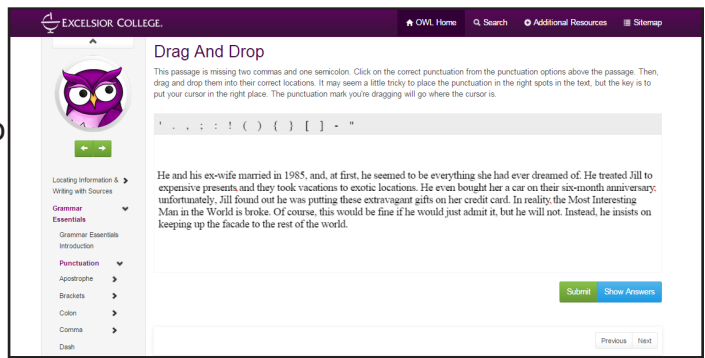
EXCELSIOR COLLEGE.

OWL Home Search Additional Resources Sitemap

Locating Information & Writing with Sources

Grammar Essentials

Grammar Essentials Introduction

Punctuation

Apostrophe

Brackets

Colon

Comma

Dash

Drag And Drop

This passage is missing two commas and one semicolon. Click on the correct punctuation from the punctuation options above the passage. Then, drag and drop them into their correct locations. It may seem a little tricky to place the punctuation in the right spots in the text, but the key is to put your cursor in the right place. The punctuation mark you're dragging will go where the cursor is.

' . , ; : ! ( ) { } [ ] - "

He and his ex-wife married in 1985, and, at first, he seemed to be everything she had ever dreamed of. He treated Jill to expensive presents and they took vacations to exotic locations. He even bought her a car on their six-month anniversary, unfortunately, Jill found out he was putting these extravagant gifts on her credit card. In reality the Most Interesting Man in the World is broke. Of course, this would be fine if he would just admit it, but he will not. Instead, he insists on keeping up the facade to the rest of the world.

Submit Show Answers

Previous Next